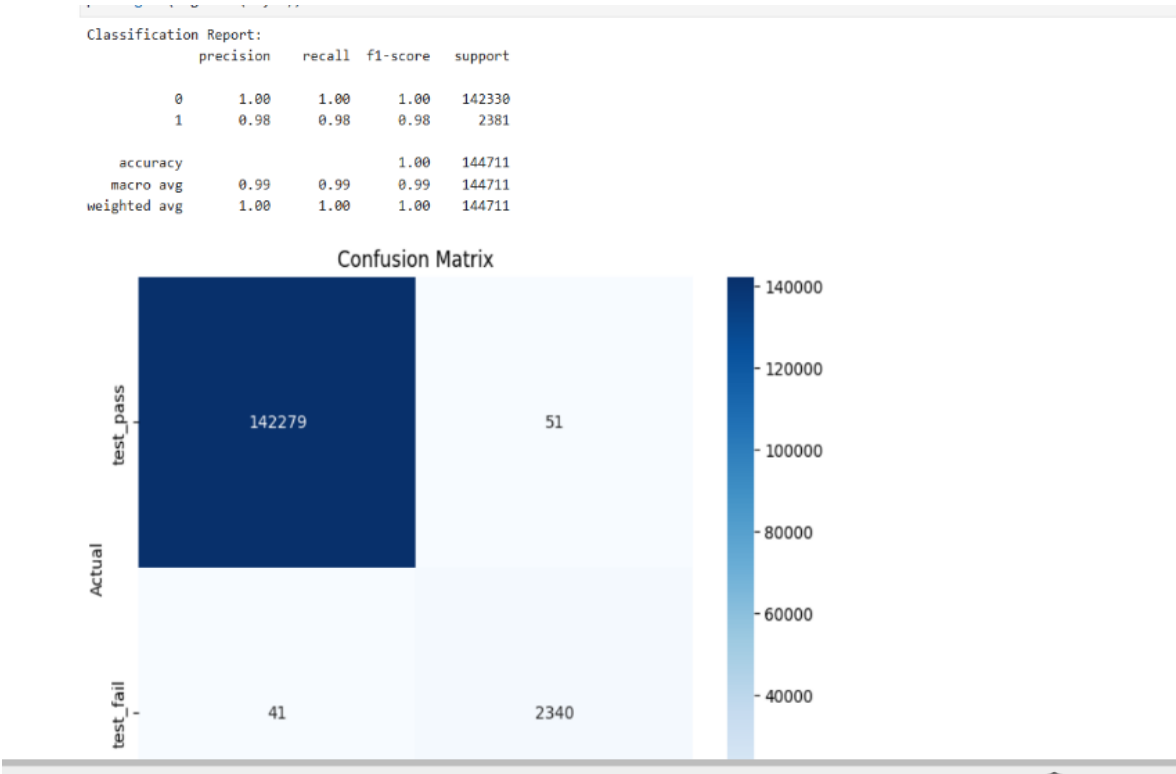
Classification Report:

| | precision | recall | f1-score | support |
|---|---|---|---|---|
| 0 | 1.00 | 1.00 | 1.00 | 142330 |
| 1 | 0.98 | 0.98 | 0.98 | 2381 |
| accuracy | | | 1.00 | 144711 |
| macro avg | 0.99 | 0.99 | 0.99 | 144711 |
| weighted avg | 1.00 | 1.00 | 1.00 | 144711 |

Confusion Matrix

Actual

| | | |
|---|---|---|
| test_pass | 142279 | 51 |
| test_fail | 41 | 2340 |

140000
120000
100000
80000
60000
40000